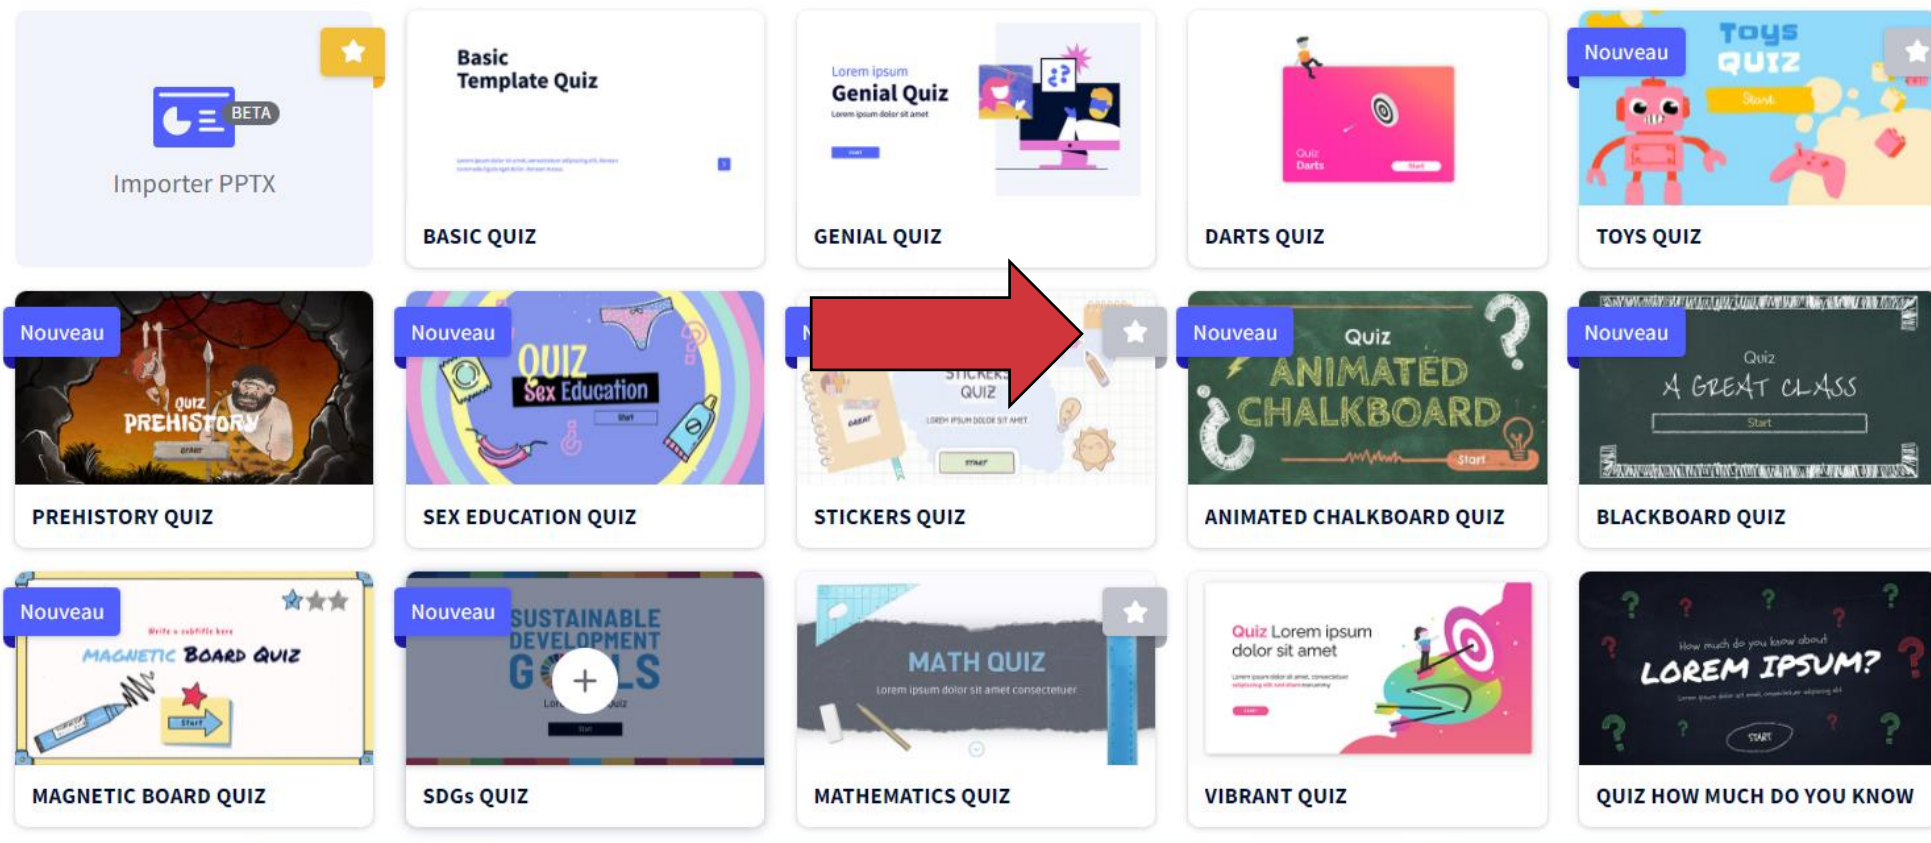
BETA
Importer PPTX

Basic Template Quiz
BASIC QUIZ

Lorem ipsum
Genial Quiz
Lorem ipsum dolor sit amet
GENIAL QUIZ

Quiz Darts
Start
DARTS QUIZ

Nouveau
Toys QUIZ
Start
TOYS QUIZ

Nouveau
QUIZ PREHISTORY
PREHISTORY QUIZ

Nouveau
QUIZ Sex Education
Start
SEX EDUCATION QUIZ

N
STICKERS QUIZ
LOREM IPSUM DOLOR SIT AMET
START
STICKERS QUIZ

Nouveau
Quiz ANIMATED CHALKBOARD
Start
ANIMATED CHALKBOARD QUIZ

Nouveau
Quiz
A GREAT CLASS
Start
BLACKBOARD QUIZ

Nouveau
MAGNETIC BOARD QUIZ
Start
MAGNETIC BOARD QUIZ

Nouveau
SUSTAINABLE DEVELOPMENT GOALS
Start
SDGs QUIZ

MATH QUIZ
Lorem ipsum dolor sit amet consectetuer
MATHEMATICS QUIZ

Quiz Lorem ipsum dolor sit amet
VIBRANT QUIZ

How much do you know about
LOREM IPSUM?
START
QUIZ HOW MUCH DO YOU KNOW